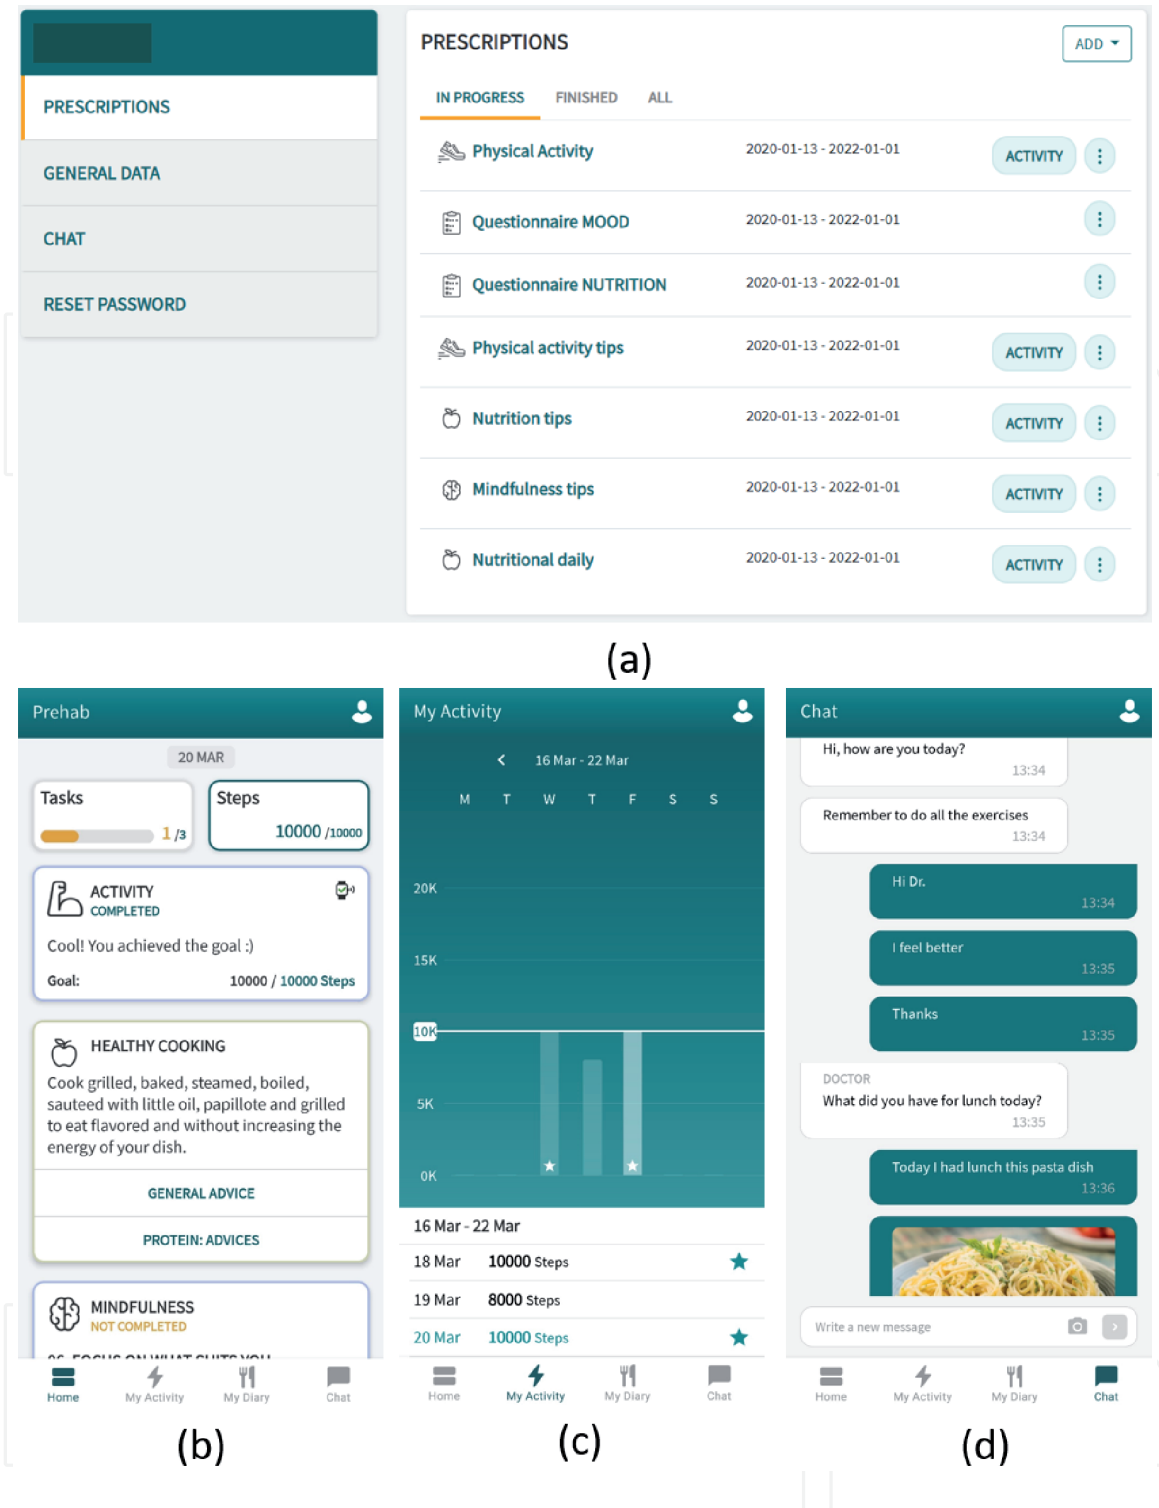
PRESCRIPTIONS

GENERAL DATA

CHAT

RESET PASSWORD

PRESCRIPTIONS

ADD

IN PROGRESS FINISHED ALL

| | | | |
|---|---|---|---|
| Physical Activity | 2020-01-13 - 2022-01-01 | ACTIVITY | ⋮ |
| Questionnaire MOOD | 2020-01-13 - 2022-01-01 | | ⋮ |
| Questionnaire NUTRITION | 2020-01-13 - 2022-01-01 | | ⋮ |
| Physical activity tips | 2020-01-13 - 2022-01-01 | ACTIVITY | ⋮ |
| Nutrition tips | 2020-01-13 - 2022-01-01 | ACTIVITY | ⋮ |
| Mindfulness tips | 2020-01-13 - 2022-01-01 | ACTIVITY | ⋮ |
| Nutritional daily | 2020-01-13 - 2022-01-01 | ACTIVITY | ⋮ |

(a)

Prehab

20 MAR

Tasks 1 /3

Steps 10000 /10000

ACTIVITY
COMPLETED

Cool! You achieved the goal :)

Goal: 10000 / 10000 Steps

HEALTHY COOKING

Cook grilled, baked, steamed, boiled, sauteed with little oil, papillote and grilled to eat flavored and without increasing the energy of your dish.

GENERAL ADVICE

PROTEIN: ADVICES

MINDFULNESS
NOT COMPLETED

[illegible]

Home My Activity My Diary Chat

(b)

My Activity

16 Mar - 22 Mar

M T W T F S S

20K
15K
10K
5K
0K

16 Mar - 22 Mar

18 Mar 10000 Steps

19 Mar 8000 Steps

20 Mar 10000 Steps

Home My Activity My Diary Chat

(c)

Chat

Hi, how are you today?
13:34

Remember to do all the exercises
13:34

Hi Dr.
13:34

I feel better
13:35

Thanks
13:35

DOCTOR
What did you have for lunch today?
13:35

Today I had lunch this pasta dish
13:36

Write a new message

Home My Activity My Diary Chat

(d)